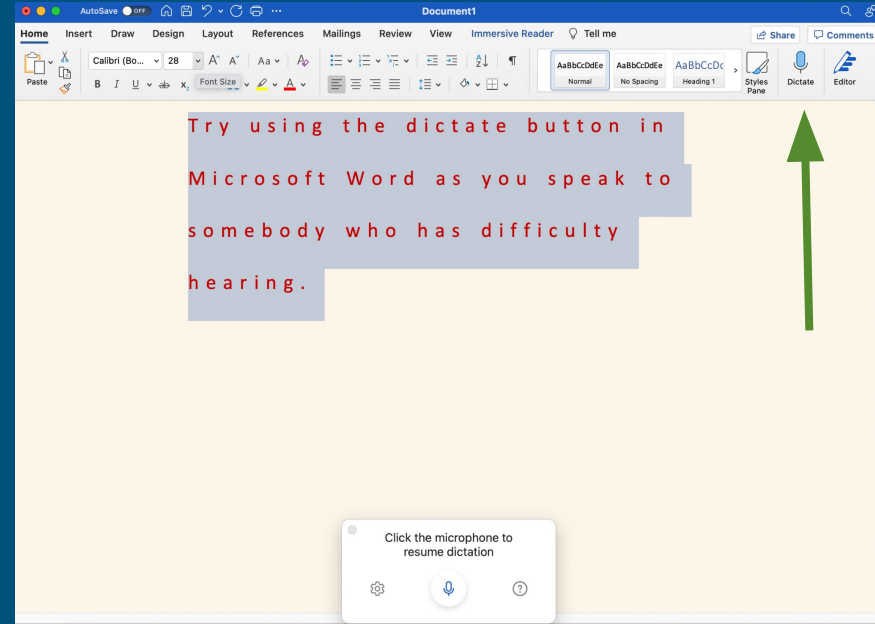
AutoSave OFF Document1

Home Insert Draw Design Layout References Mailings Review View Immersive Reader Tell me Share Comments

Paste Calibri (Bo... 28 Font Size Aa

AaBbCcDdEe Normal AaBbCcDdEe No Spacing AaBbCcDc Heading 1 Styles Pane Dictate Editor

Try using the dictate button in Microsoft Word as you speak to somebody who has difficulty hearing.

Click the microphone to resume dictation